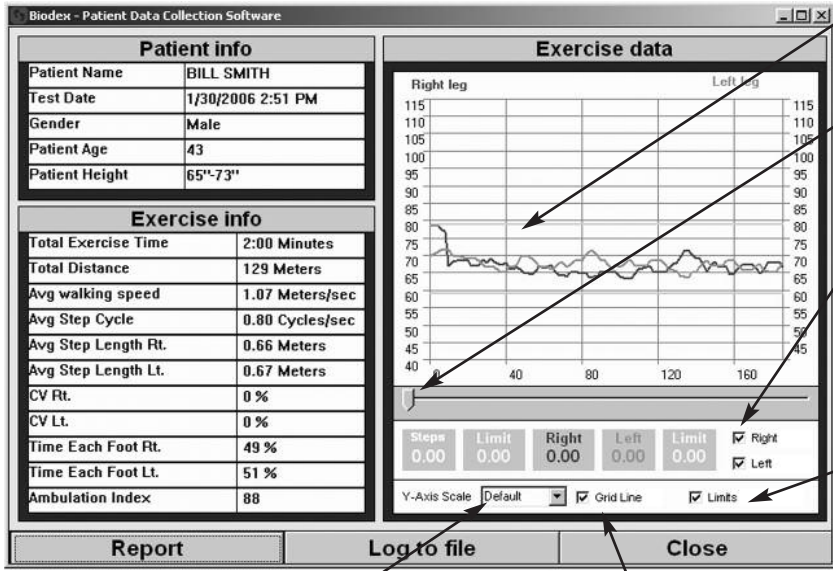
Biodex - Patient Data Collection Software

Patient info

| Patient Name | BILL SMITH |
|---|---|
| Test Date | 1/30/2006 2:51 PM |
| Gender | Male |
| Patient Age | 43 |
| Patient Height | 65"-73" |

Exercise info

| Total Exercise Time | 2:00 Minutes |
|---|---|
| Total Distance | 129 Meters |
| Avg walking speed | 1.07 Meters/sec |
| Avg Step Cycle | 0.80 Cycles/sec |
| Avg Step Length Rt. | 0.66 Meters |
| Avg Step Length Lt. | 0.67 Meters |
| CV Rt. | 0 % |
| CV Lt. | 0 % |
| Time Each Foot Rt. | 49 % |
| Time Each Foot Lt. | 51 % |
| Ambulation Index | 88 |

Exercise data

Right leg

Left leg

115 110 105 100 95 90 85 80 75 70 65 60 55 50 45 40

115 110 105 100 95 90 85 80 75 70 65 60 55 50 45

0 40 80 120 160

Steps 0.00 Limit 0.00 Right 0.00 Left 0.00 Limit 0.00

Right

Left

Y-Axis Scale Default

Grid Line

Limits

Report

Log to file

Close